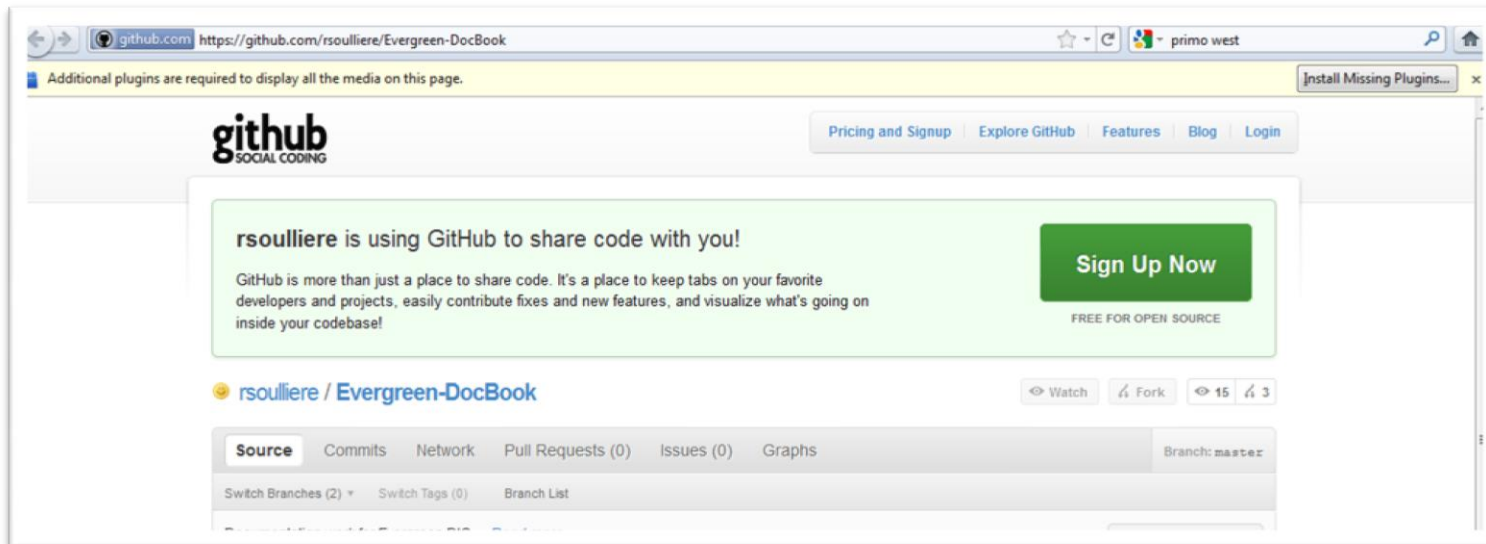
github.com https://github.com/rsoulliere/Evergreen-DocBook

primo west

Additional plugins are required to display all the media on this page.

Install Missing Plugins...

×

github SOCIAL CODING

Pricing and Signup | Explore GitHub | Features | Blog | Login

rsoulliere is using GitHub to share code with you!

GitHub is more than just a place to share code. It's a place to keep tabs on your favorite developers and projects, easily contribute fixes and new features, and visualize what's going on inside your codebase!

Sign Up Now

FREE FOR OPEN SOURCE

rsoulliere / Evergreen-DocBook

Watch

Fork

15

3

Source Commits Network Pull Requests (0) Issues (0) Graphs

Branch: master

Switch Branches (2) ▾ Switch Tags (0) Branch List

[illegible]